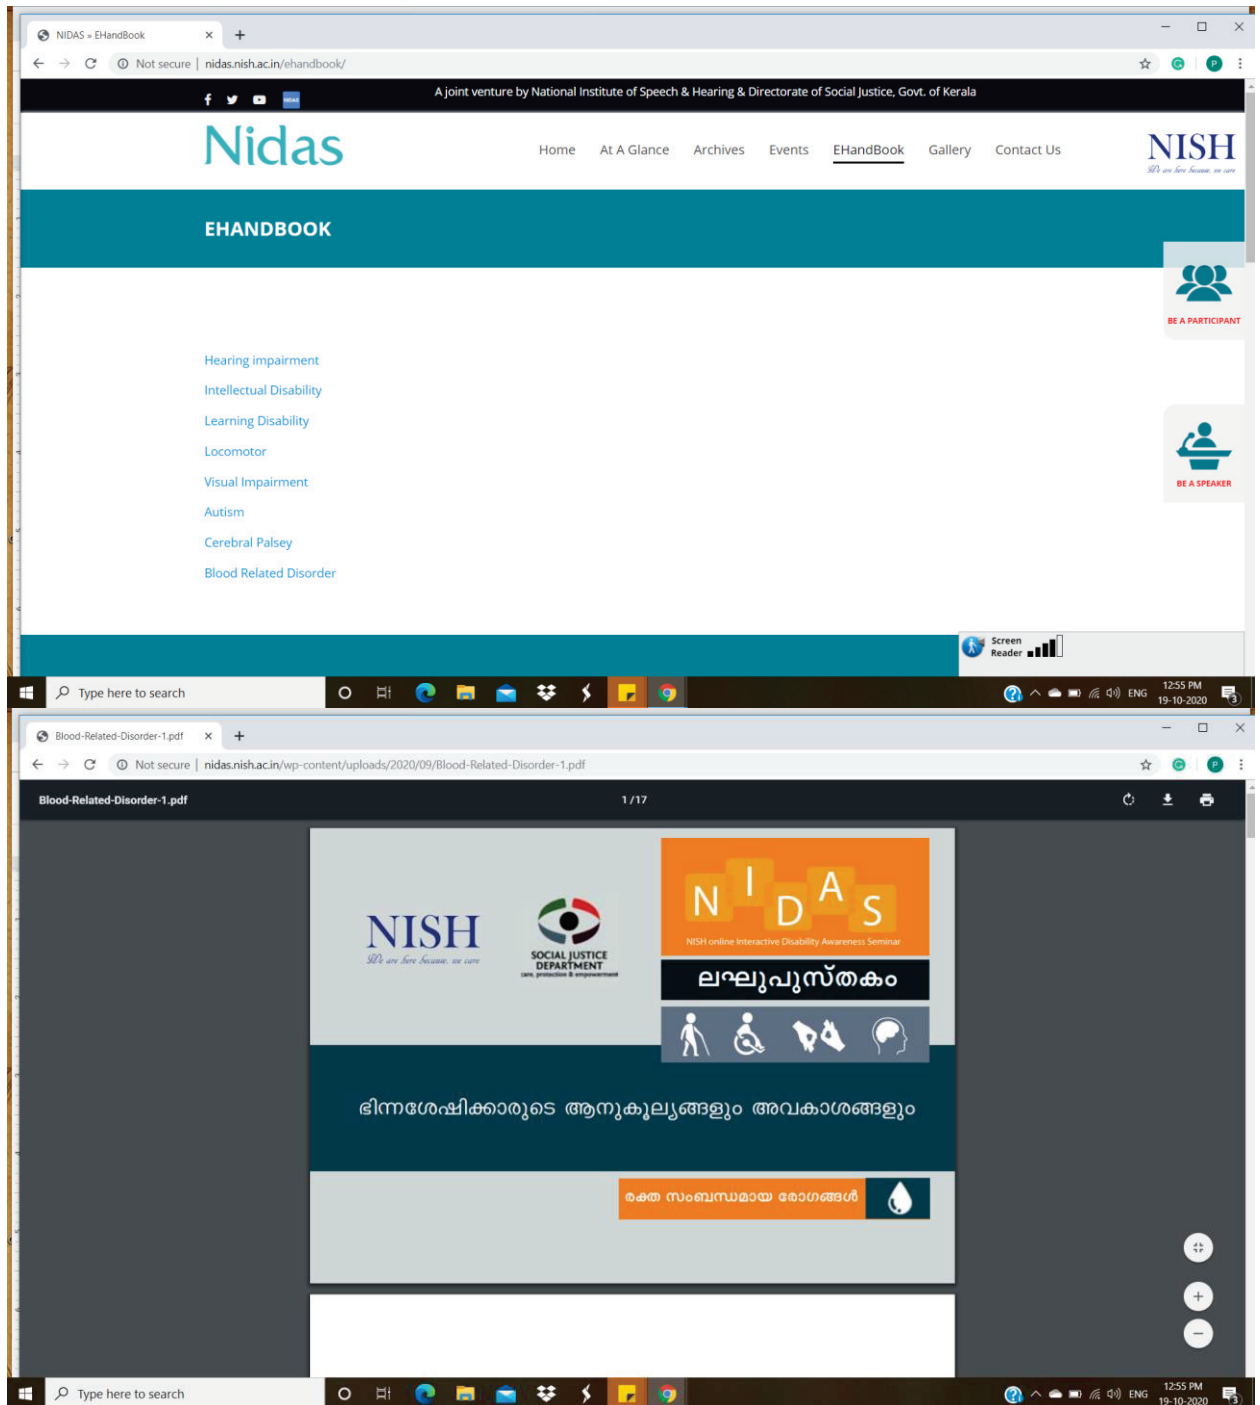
NIDAS » EHandBook

Not secure | nidas.nish.ac.in/ehandbook/

A joint venture by National Institute of Speech & Hearing & Directorate of Social Justice, Govt. of Kerala

Nidas

Home At A Glance Archives Events EHandBook Gallery Contact Us

NISH
We are here because, we care

EHANDBOOK

BE A PARTICIPANT

BE A SPEAKER

Hearing impairment
Intellectual Disability
Learning Disability
Locomotor
Visual Impairment
Autism
Cerebral Palsey
Blood Related Disorder

Screen Reader

Type here to search

12:55 PM 19-10-2020 ENG

Blood-Related-Disorder-1.pdf

Not secure | nidas.nish.ac.in/wp-content/uploads/2020/09/Blood-Related-Disorder-1.pdf

Blood-Related-Disorder-1.pdf 1 / 17

NISH
We are here because, we care

SOCIAL JUSTICE DEPARTMENT
care, protection & empowerment

N I D A S
NISH online Interactive Disability Awareness Seminar

ലഘുപുസ്തകം

ഭിന്നശേഷിക്കാരുടെ ആനുകൂല്യങ്ങളും അവകാശങ്ങളും

രക്ത സംബന്ധമായ രോഗങ്ങൾ

Type here to search

12:55 PM 19-10-2020 ENG